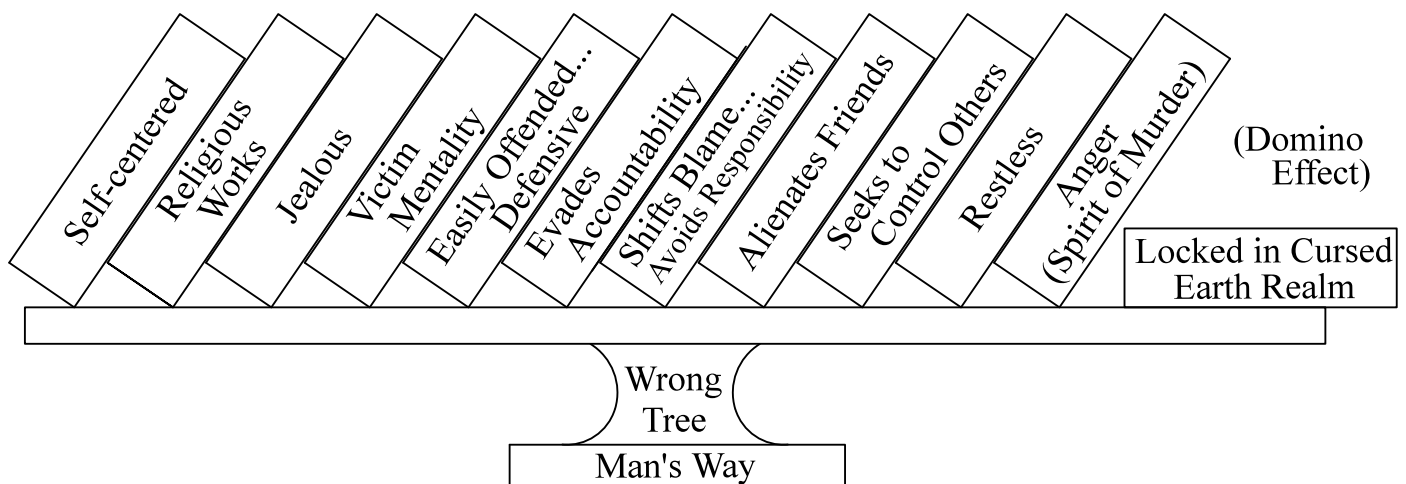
Self-centered

Religious Works

Jealous

Victim Mentality

Easily Offended... Defensive

Evades Accountability

Shifts Blame... Avoids Responsibility

Alienates Friends

Seeks to Control Others

Restless

Anger (Spirit of Murder)

(Domino Effect)

Locked in Cursed Earth Realm

Wrong Tree

Man's Way